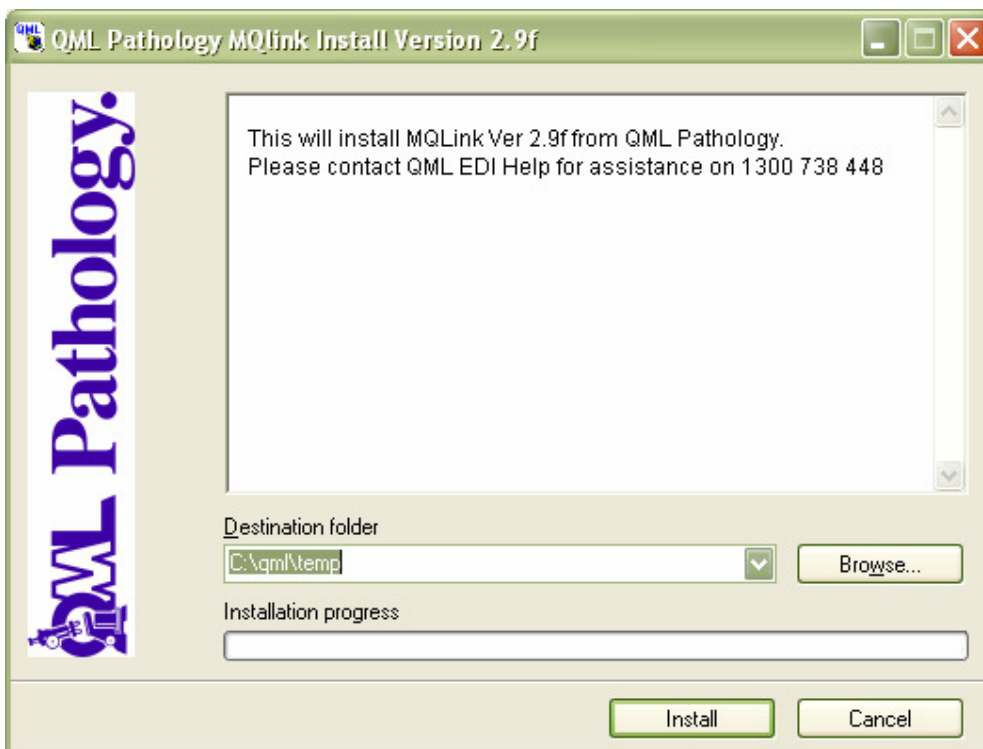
QML Pathology MQlink Install Version 2.9f

QML Pathology.

This will install MQLink Ver 2.9f from QML Pathology.
Please contact QML EDI Help for assistance on 1300 738 448

Destination folder

C:\qml\temp

Browse...

Installation progress

Install

Cancel